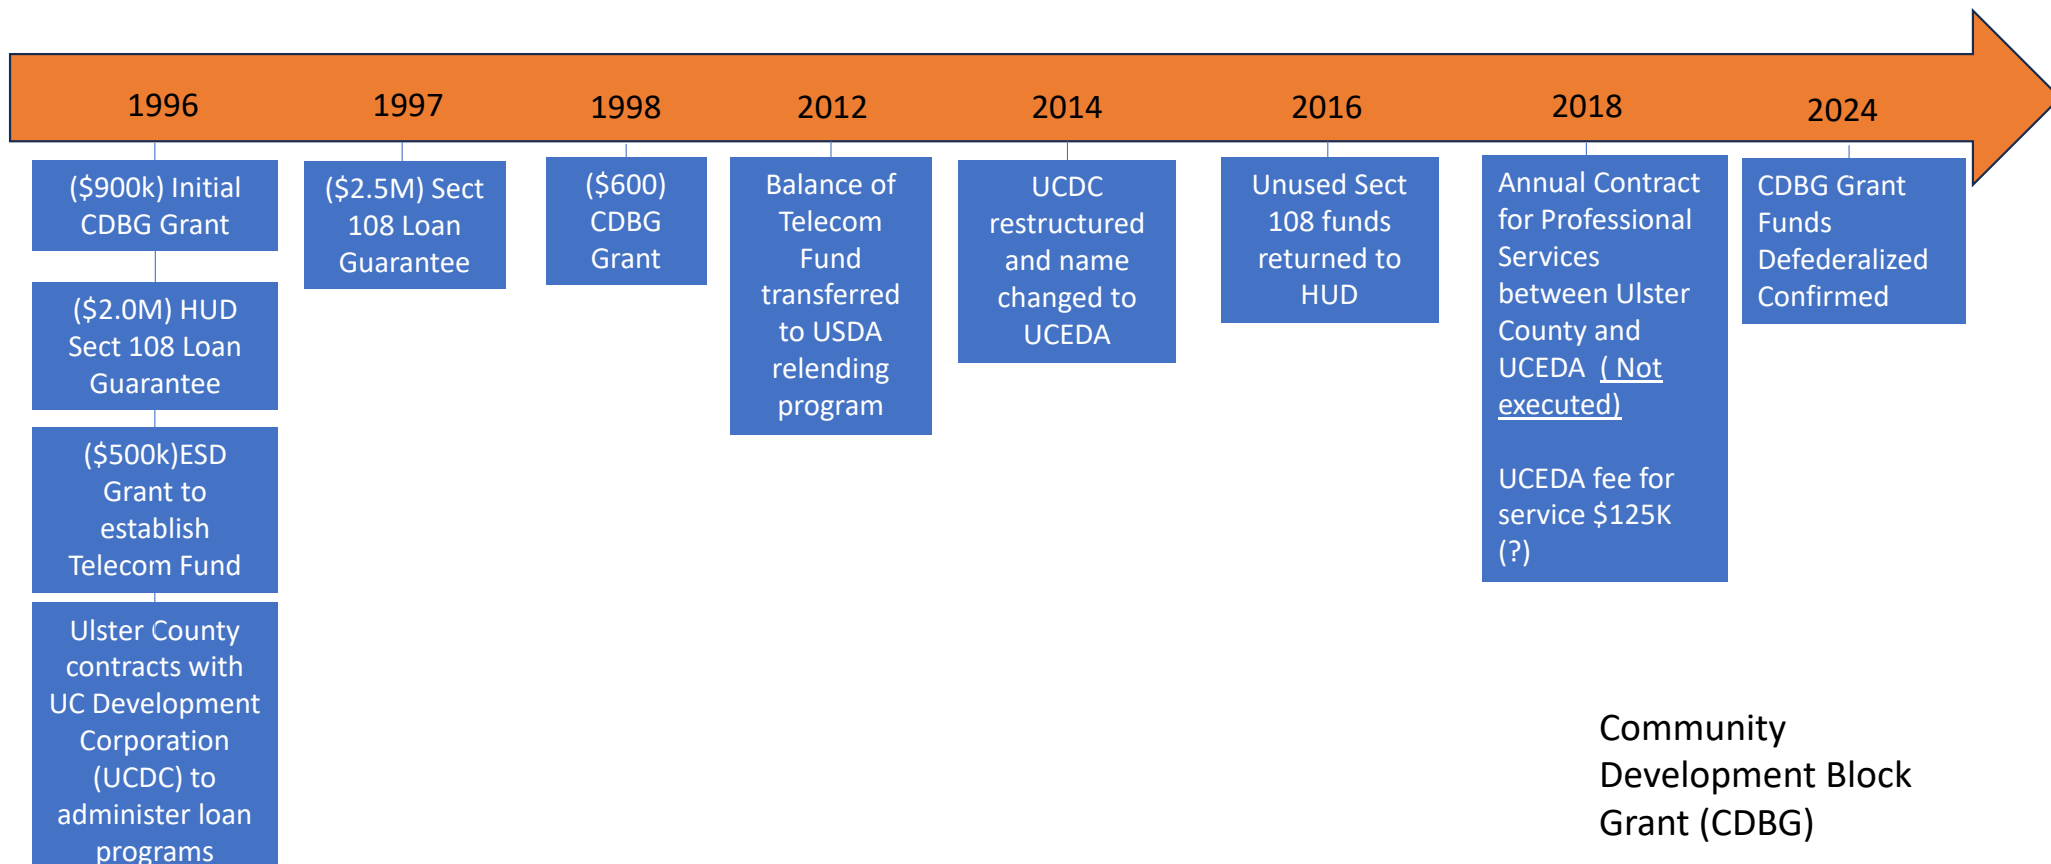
1996

($900k) Initial CDBG Grant

($2.0M) HUD Sect 108 Loan Guarantee

($500k)ESD Grant to establish Telecom Fund

Ulster County contracts with UC Development Corporation (UCDC) to administer loan programs

1997

($2.5M) Sect 108 Loan Guarantee

1998

($600) CDBG Grant

2012

Balance of Telecom Fund transferred to USDA relending program

2014

UCDC restructured and name changed to UCEDA

2016

Unused Sect 108 funds returned to HUD

2018

Annual Contract for Professional Services between Ulster County and UCEDA ( Not executed)

UCEDA fee for service $125K (?)

2024

CDBG Grant Funds Defederalized Confirmed

Community Development Block Grant (CDBG)